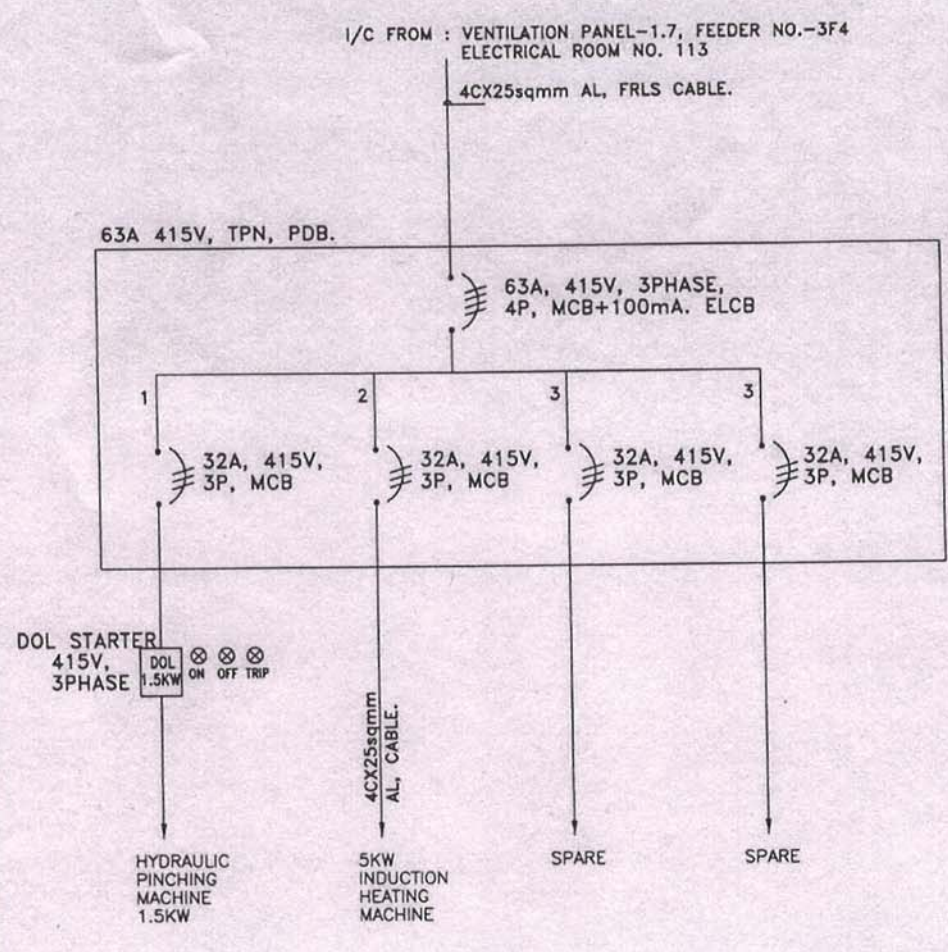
I/C FROM : VENTILATION PANEL-1.7, FEEDER NO.-3F4
ELECTRICAL ROOM NO. 113

4CX25sqmm AL, FRLS CABLE.

63A 415V, TPN, PDB.

63A, 415V, 3PHASE, 4P, MCB+100mA. ELCB

1

32A, 415V, 3P, MCB

2

32A, 415V, 3P, MCB

3

32A, 415V, 3P, MCB

3

32A, 415V, 3P, MCB

DOL STARTER 415V, 3PHASE

DOL 1.5KW

ON OFF TRIP

4CX25sqmm AL, CABLE.

HYDRAULIC PINCHING MACHINE 1.5KW

5KW INDUCTION HEATING MACHINE

SPARE

SPARE